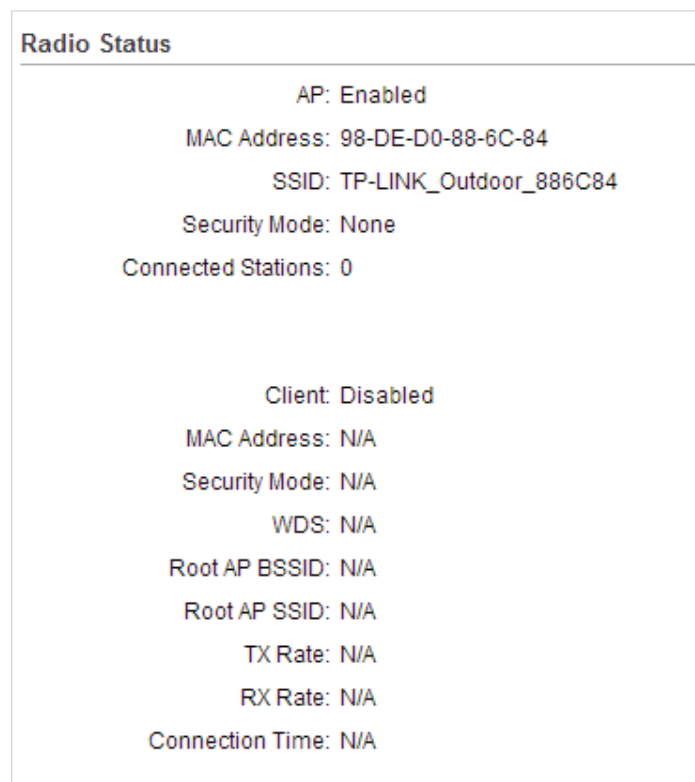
Radio Status

AP: Enabled
MAC Address: 98-DE-D0-88-6C-84
SSID: TP-LINK_Outdoor_886C84
Security Mode: None
Connected Stations: 0

Client: Disabled
MAC Address: N/A
Security Mode: N/A
WDS: N/A
Root AP BSSID: N/A
Root AP SSID: N/A
TX Rate: N/A
RX Rate: N/A
Connection Time: N/A